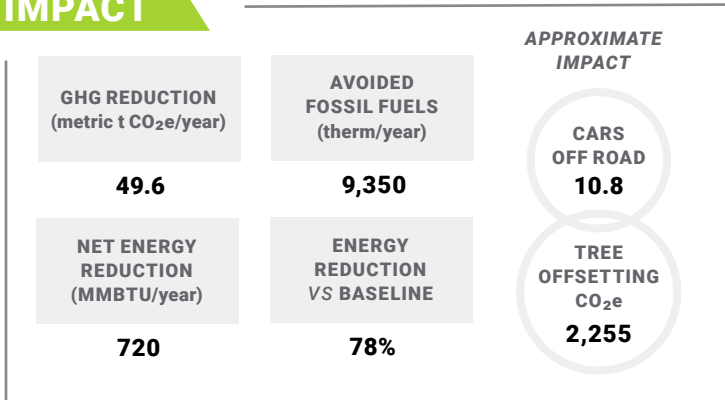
IMPACT

GHG REDUCTION (metric t $CO_2$e/year)

49.6

AVOIDED FOSSIL FUELS (therm/year)

9,350

NET ENERGY REDUCTION (MMBTU/year)

720

ENERGY REDUCTION *VS* BASELINE

78%

*APPROXIMATE IMPACT*

CARS OFF ROAD
10.8

TREE OFFSETTING $CO_2$e
2,255